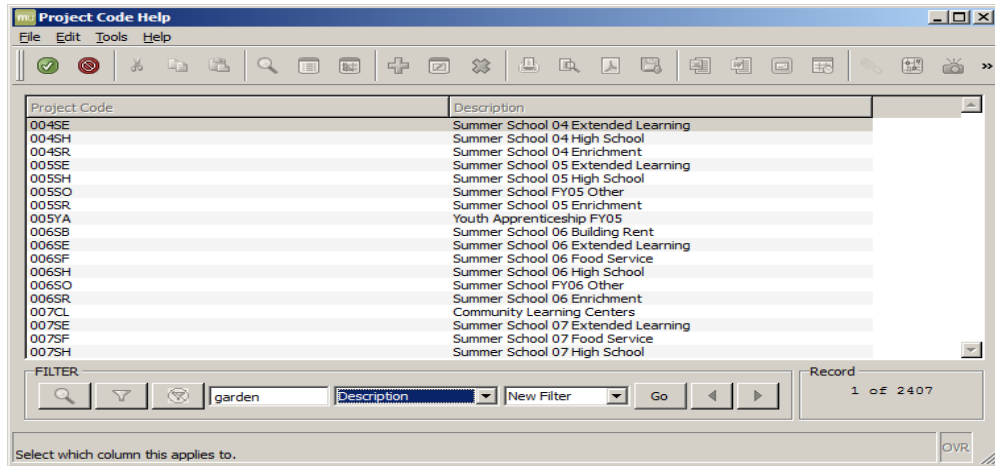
mu Project Code Help

File Edit Tools Help

| Project Code | Description |
|---|---|
| 004SE | Summer School 04 Extended Learning |
| 004SH | Summer School 04 High School |
| 004SR | Summer School 04 Enrichment |
| 005SE | Summer School 05 Extended Learning |
| 005SH | Summer School 05 High School |
| 005SO | Summer School FY05 Other |
| 005SR | Summer School 05 Enrichment |
| 005YA | Youth Apprenticeship FY05 |
| 006SB | Summer School 06 Building Rent |
| 006SE | Summer School 06 Extended Learning |
| 006SF | Summer School 06 Food Service |
| 006SH | Summer School 06 High School |
| 006SO | Summer School FY06 Other |
| 006SR | Summer School 06 Enrichment |
| 007CL | Community Learning Centers |
| 007SE | Summer School 07 Extended Learning |
| 007SF | Summer School 07 Food Service |
| 007SH | Summer School 07 High School |

FILTER

garden Description New Filter Go

Record

1 of 2407

Select which column this applies to.

OVR